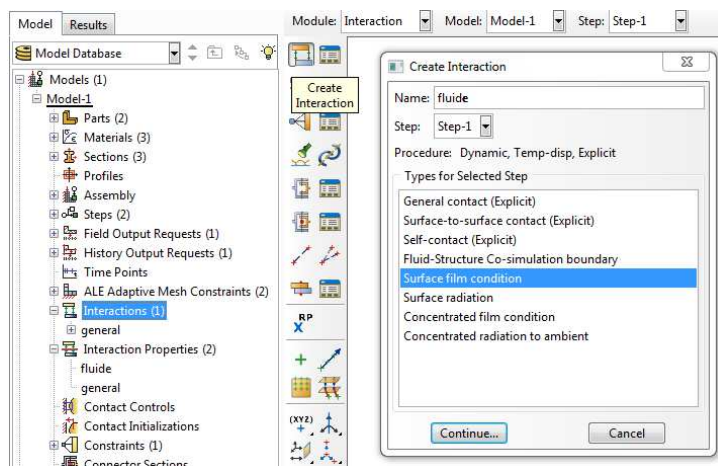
Model Results

Module: Interaction Model: Model-1 Step: Step-1

Model Database

Models (1)
Model-1
Parts (2)
Materials (3)
Sections (3)
Profiles
Assembly
Steps (2)
Field Output Requests (1)
History Output Requests (1)
Time Points
ALE Adaptive Mesh Constraints (2)
Interactions (1)
general
Interaction Properties (2)
fluide
general
Contact Controls
Contact Initializations
Constraints (1)
Connector Sections

Create Interaction

RP
X

(XYZ)

Create Interaction

Name: fluide
Step: Step-1
Procedure: Dynamic, Temp-disp, Explicit
Types for Selected Step
General contact (Explicit)
Surface-to-surface contact (Explicit)
Self-contact (Explicit)
Fluid-Structure Co-simulation boundary
Surface film condition
Surface radiation
Concentrated film condition
Concentrated radiation to ambient

Continue... Cancel